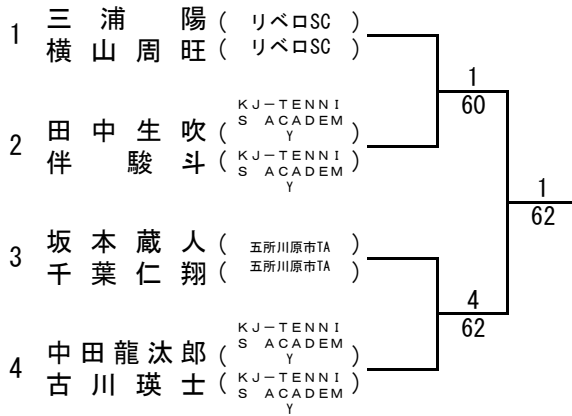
1 三 浦 陽 ( リベロSC )
横 山 周 旺 ( リベロSC )

2 田 中 生 吹 ( KJ−TENNIS ACADEMY )
伴 駿 斗 ( KJ−TENNIS ACADEMY )

3 坂 本 蔵 人 ( 五所川原市TA )
千 葉 仁 翔 ( 五所川原市TA )

4 中 田 龍 汰 郎 ( KJ−TENNIS ACADEMY )
古 川 瑛 士 ( KJ−TENNIS ACADEMY )

1
60

4
62

1
62